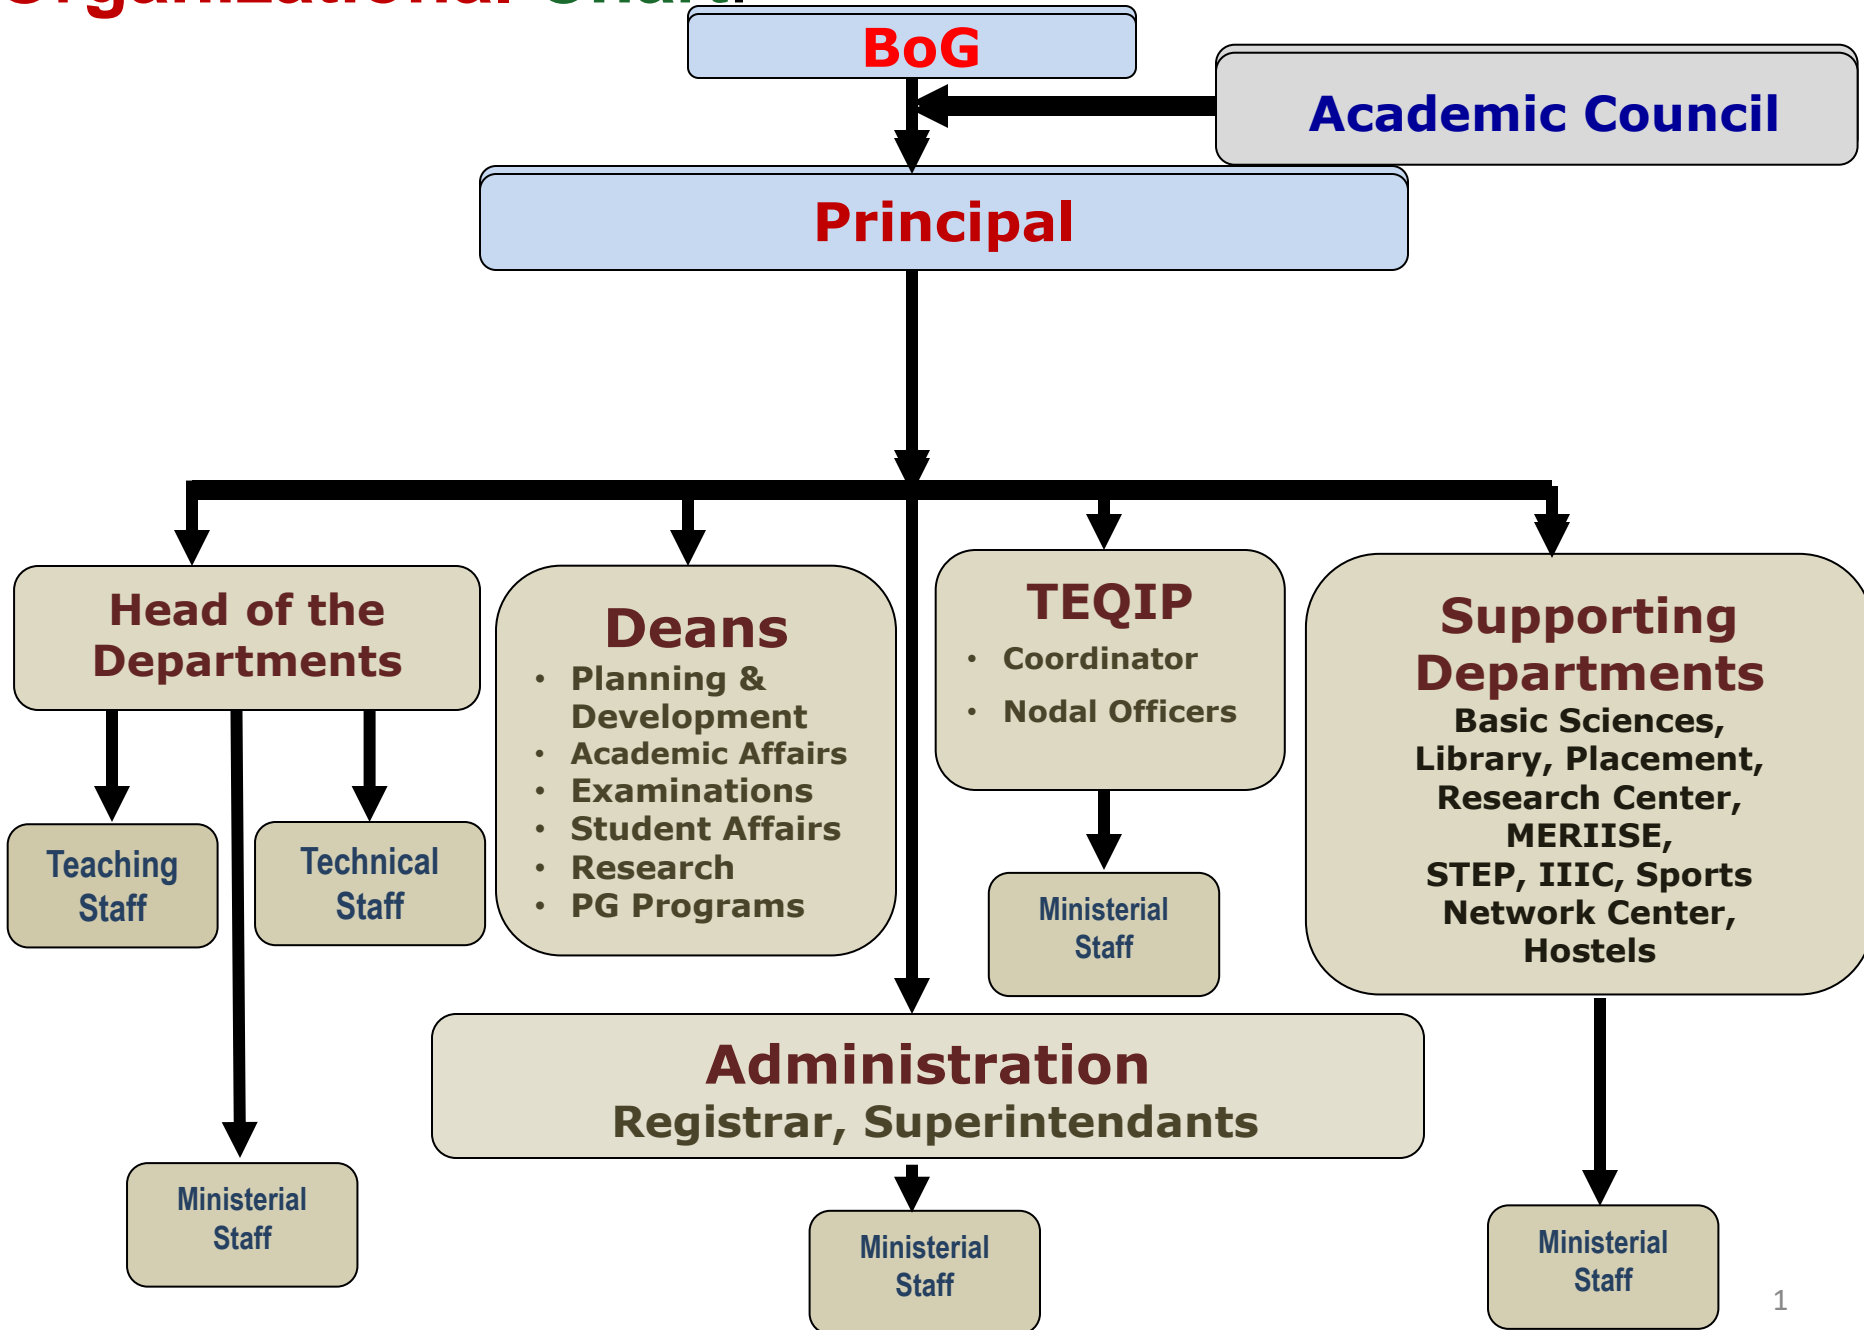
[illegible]

BoG

Academic Council

Principal

Head of the Departments

Teaching Staff

Technical Staff

Ministerial Staff

Deans
- Planning & Development
- Academic Affairs
- Examinations
- Student Affairs
- Research
- PG Programs

TEQIP
- Coordinator
- Nodal Officers

Ministerial Staff

Supporting Departments
Basic Sciences, Library, Placement, Research Center, MERIISE, STEP, IIIC, Sports Network Center, Hostels

Administration
Registrar, Superintendants

Ministerial Staff

Ministerial Staff

1